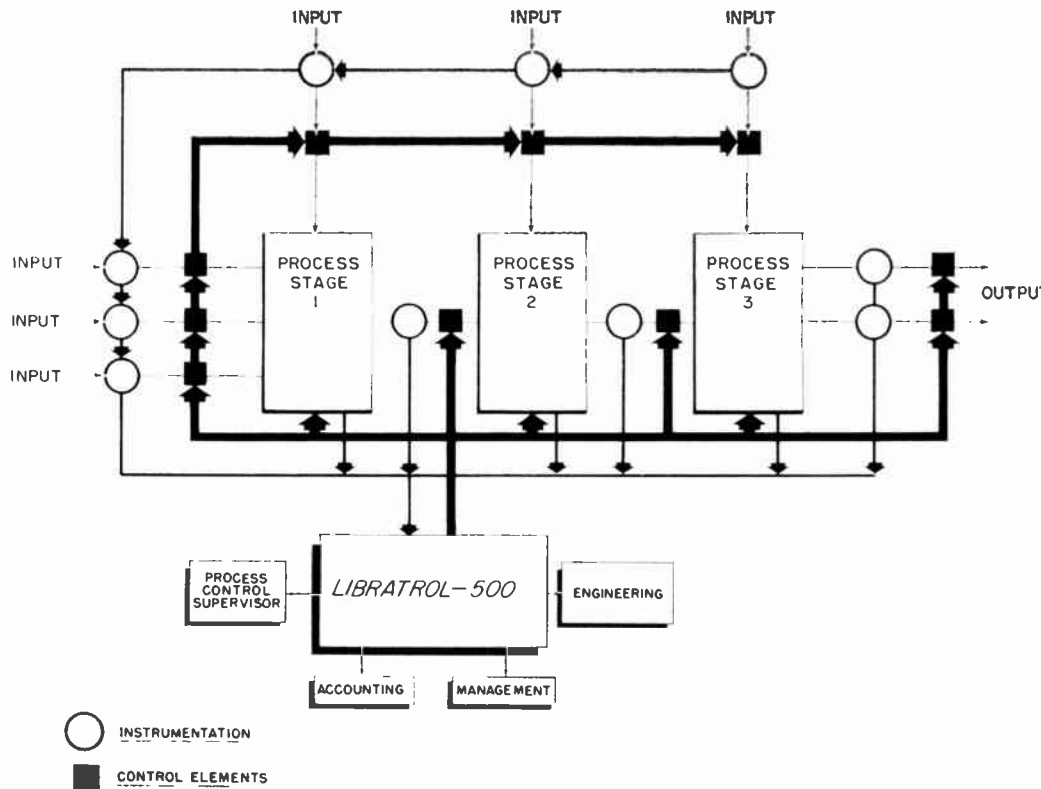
INPUT
INPUT
INPUT

INPUT
INPUT
INPUT

PROCESS STAGE 1

PROCESS STAGE 2

PROCESS STAGE 3

OUTPUT

PROCESS CONTROL SUPERVISOR

LIBRATROL-500

ENGINEERING

ACCOUNTING

MANAGEMENT

INSTRUMENTATION

CONTROL ELEMENTS